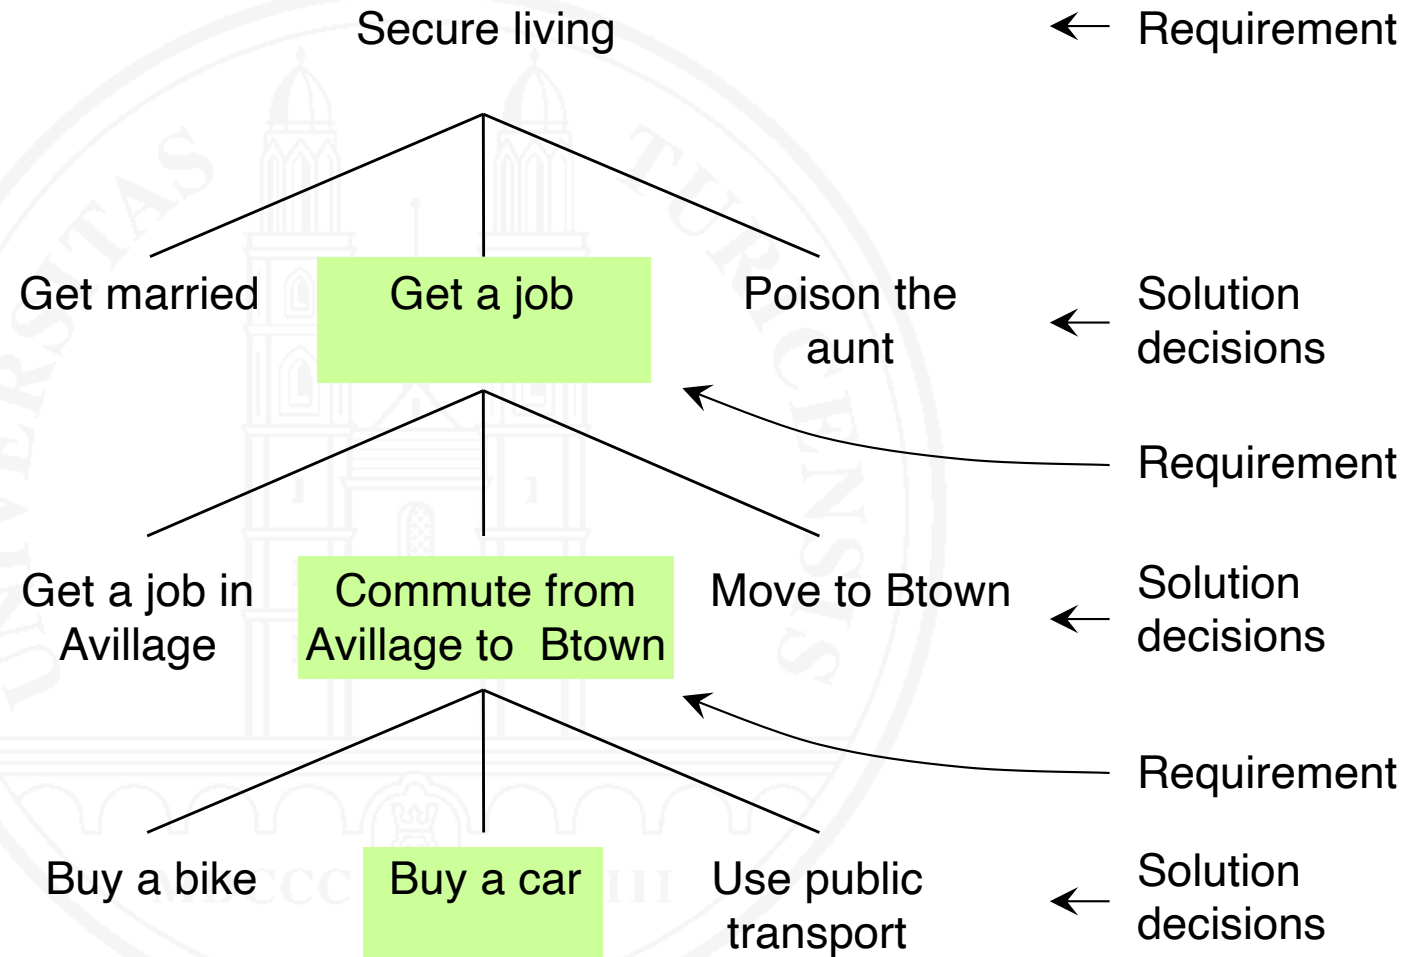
Secure living

Requirement

Get married

Get a job

Poison the aunt

Solution decisions

Requirement

Get a job in Avillage

Commute from Avillage to Btown

Move to Btown

Solution decisions

Requirement

Buy a bike

Buy a car

Use public transport

Solution decisions